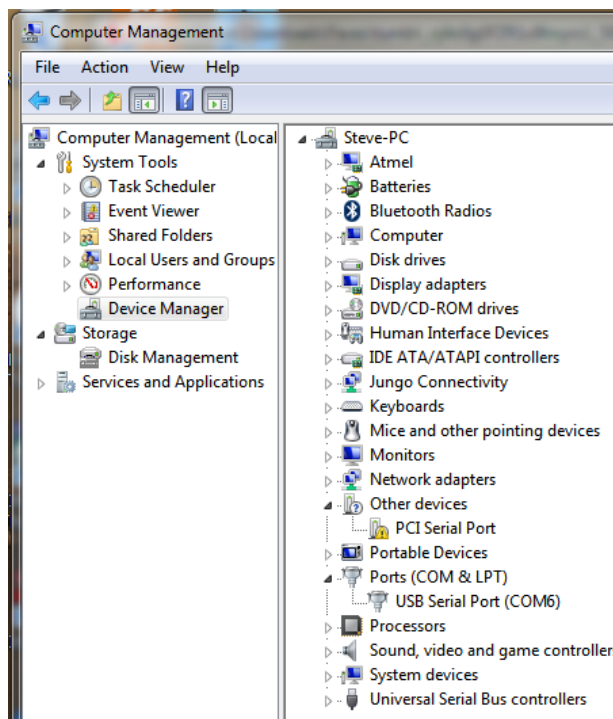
Computer Management

File Action View Help

Computer Management (Local
System Tools
Task Scheduler
Event Viewer
Shared Folders
Local Users and Groups
Performance
Device Manager
Storage
Disk Management
Services and Applications

Steve-PC
Atmel
Batteries
Bluetooth Radios
Computer
Disk drives
Display adapters
DVD/CD-ROM drives
Human Interface Devices
IDE ATA/ATAPI controllers
Jungo Connectivity
Keyboards
Mice and other pointing devices
Monitors
Network adapters
Other devices
PCI Serial Port
Portable Devices
Ports (COM & LPT)
USB Serial Port (COM6)
Processors
Sound, video and game controller
System devices
Universal Serial Bus controllers